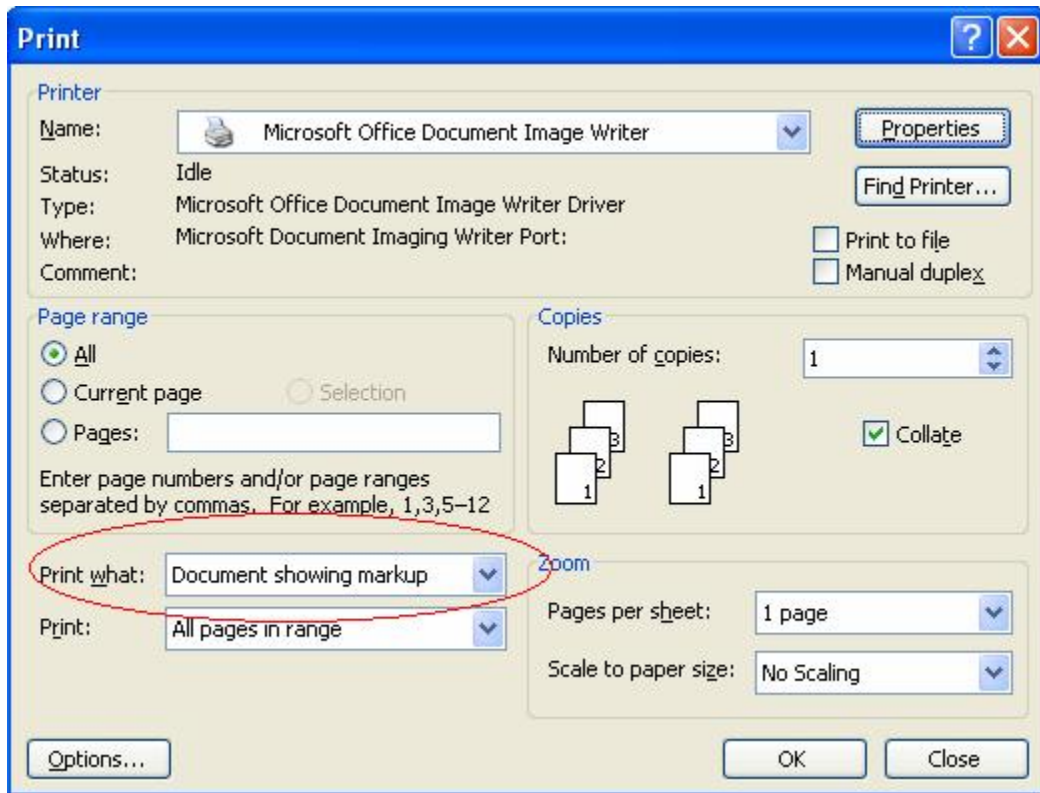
Print

Printer
Name: Microsoft Office Document Image Writer
Properties
Status: Idle
Find Printer...
Type: Microsoft Office Document Image Writer Driver
Where: Microsoft Document Imaging Writer Port:
Print to file
Comment:
Manual duplex

Page range
All
Current page
Selection
Pages:
Enter page numbers and/or page ranges separated by commas. For example, 1,3,5–12

Copies
Number of copies: 1
3 2 1 3 2 1
Collate

Print what: Document showing markup
Print: All pages in range

Zoom
Pages per sheet: 1 page
Scale to paper size: No Scaling

Options...
OK
Close